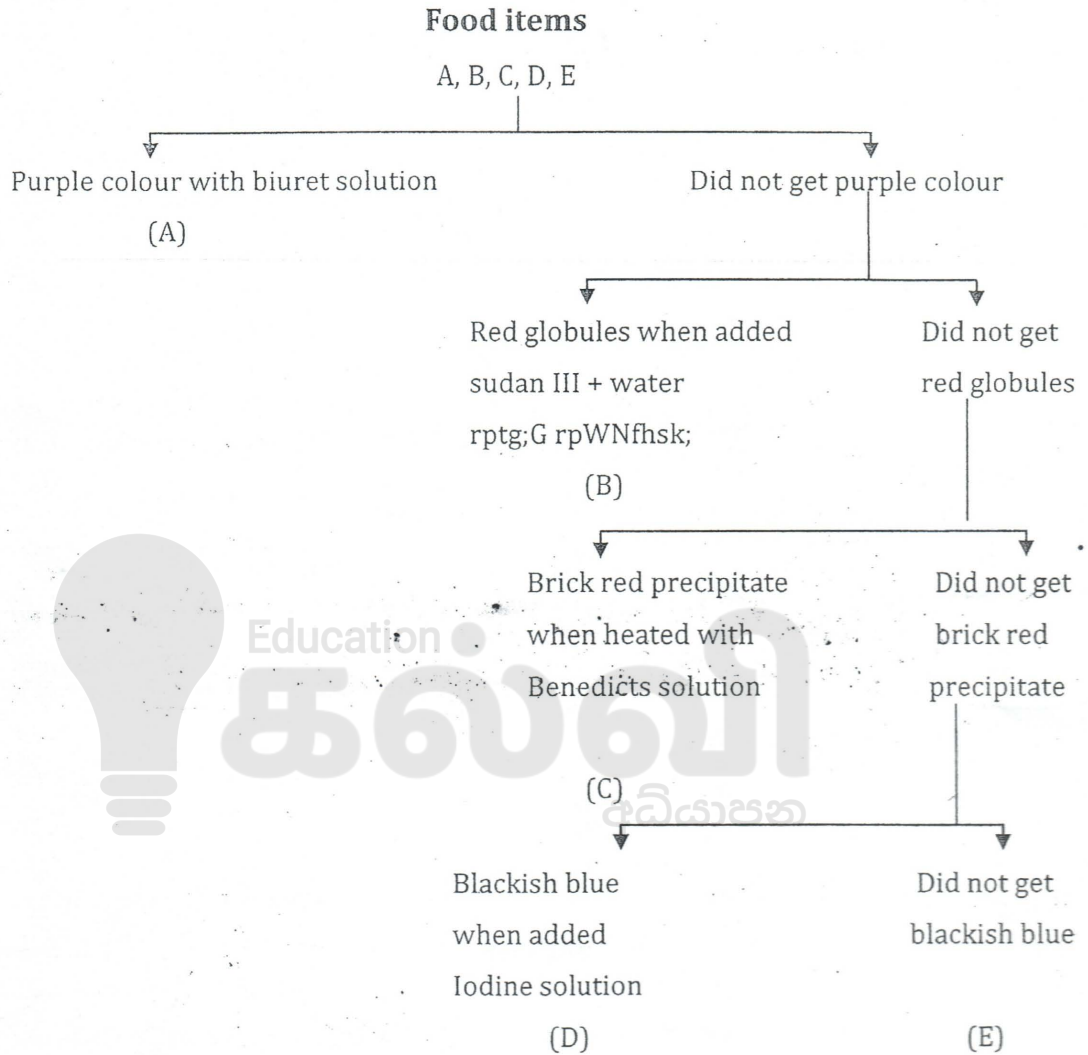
Food items

A, B, C, D, E

Purple colour with biuret solution

(A)

Did not get purple colour

Red globules when added sudan III + water rptg;G rpWNfhsk;

(B)

Did not get red globules

Brick red precipitate when heated with Benedicts solution

(C)

Did not get brick red precipitate

Blackish blue when added Iodine solution

(D)

Did not get blackish blue

(E)

Education கல்வி අධ්‍යාපන